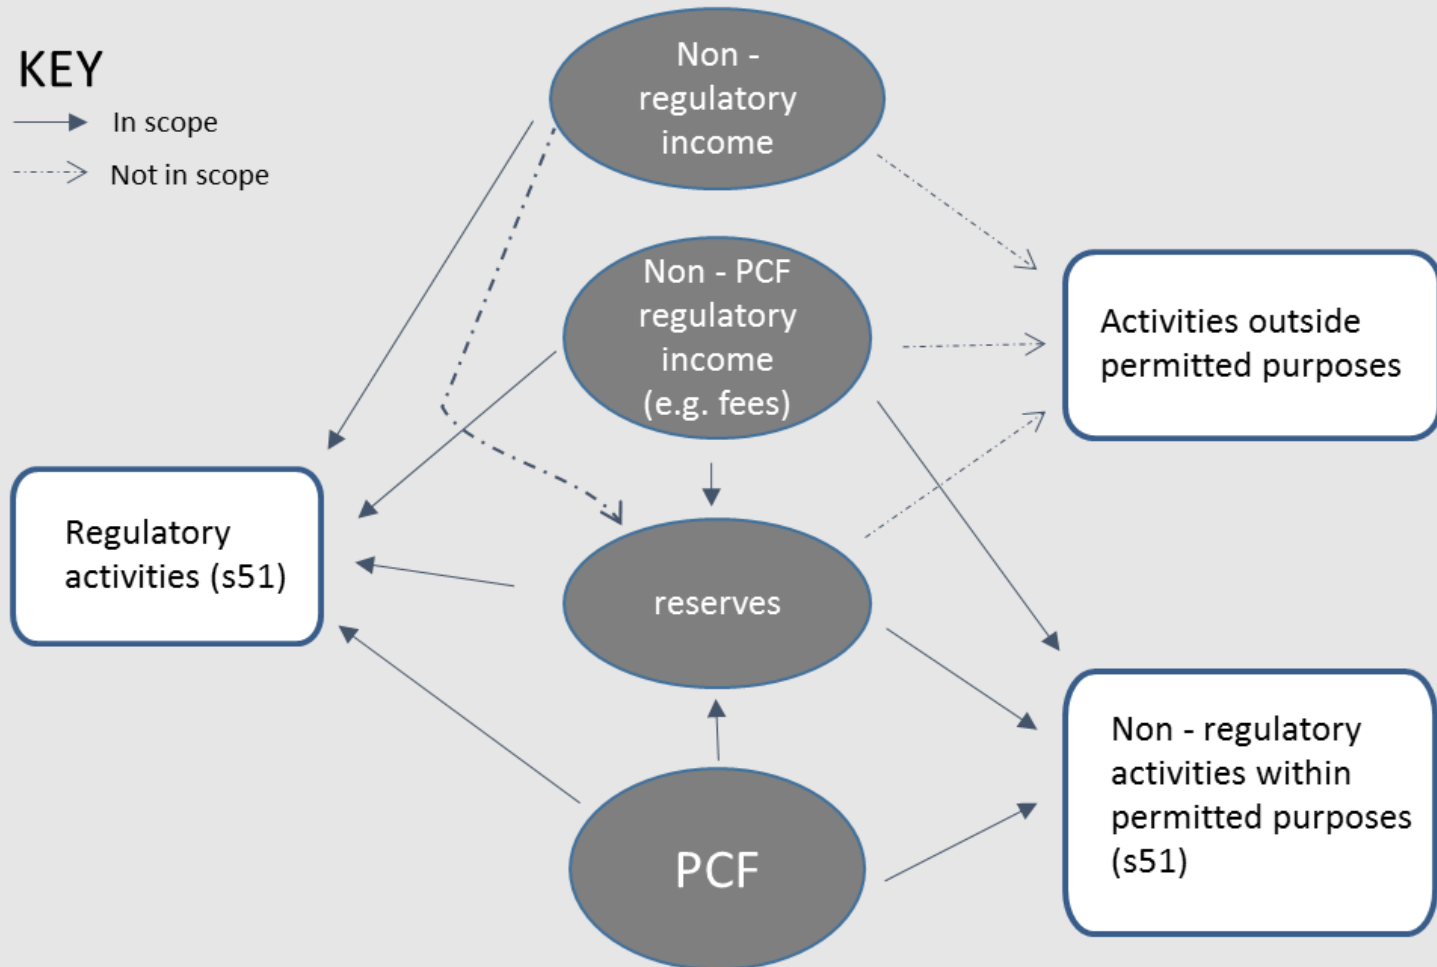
KEY

In scope

Not in scope

Non - regulatory income

Non - PCF regulatory income (e.g. fees)

Activities outside permitted purposes

Regulatory activities (s51)

reserves

Non - regulatory activities within permitted purposes (s51)

PCF